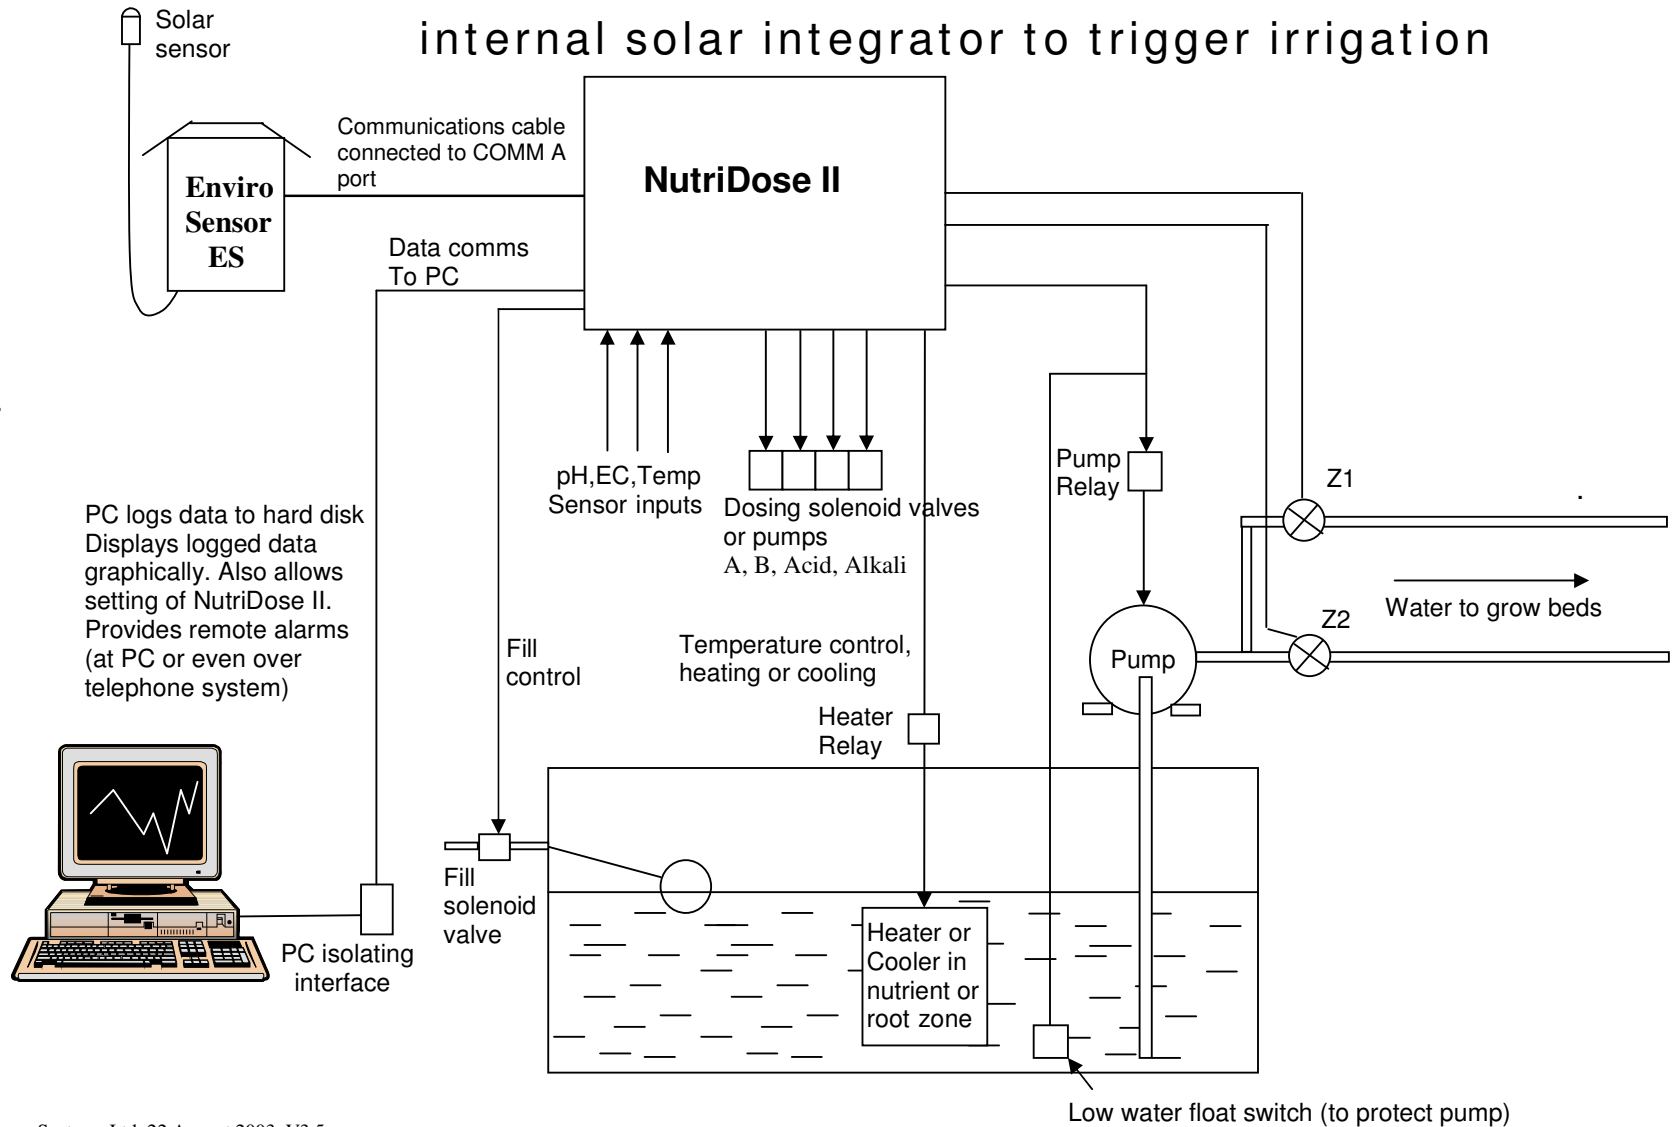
Solar sensor

internal solar integrator to trigger irrigation

Communications cable connected to COMM A port

NutriDose II

Enviro Sensor ES

Data comms To PC

pH,EC,Temp Sensor inputs

Dosing solenoid valves or pumps
A, B, Acid, Alkali

Pump Relay

Z1

Z2

Water to grow beds

Pump

PC logs data to hard disk Displays logged data graphically. Also allows setting of NutriDose II. Provides remote alarms (at PC or even over telephone system)

Fill control

Temperature control, heating or cooling

Heater Relay

Fill solenoid valve

Heater or Cooler in nutrient or root zone

PC isolating interface

Low water float switch (to protect pump)

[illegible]